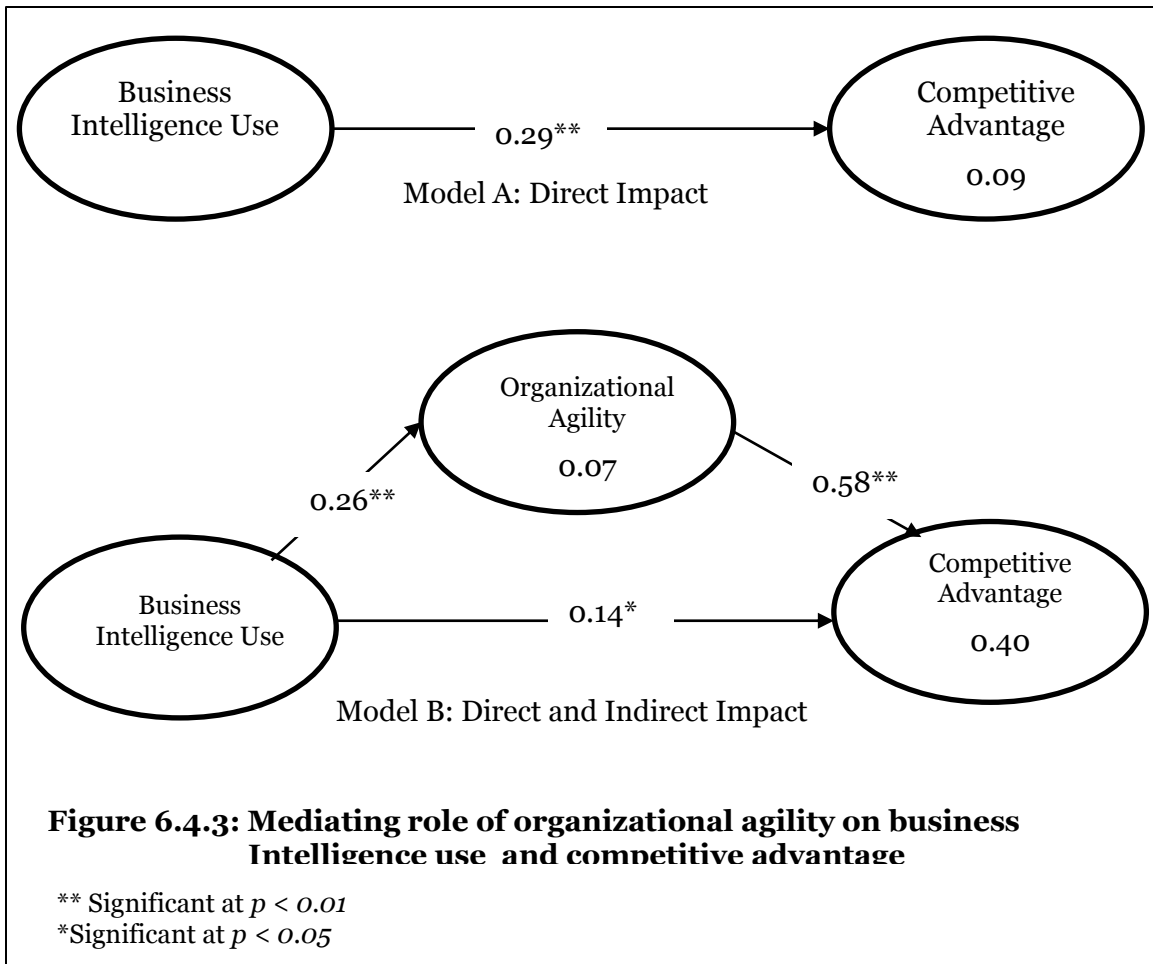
Business Intelligence Use

0.29**

Competitive Advantage

0.09

Model A: Direct Impact

Organizational Agility

0.07

0.26**

0.58**

Business Intelligence Use

0.14*

Competitive Advantage

0.40

Model B: Direct and Indirect Impact

**Figure 6.4.3: Mediating role of organizational agility on business Intelligence use and competitive advantage**

** Significant at $p < 0.01$
*Significant at $p < 0.05$